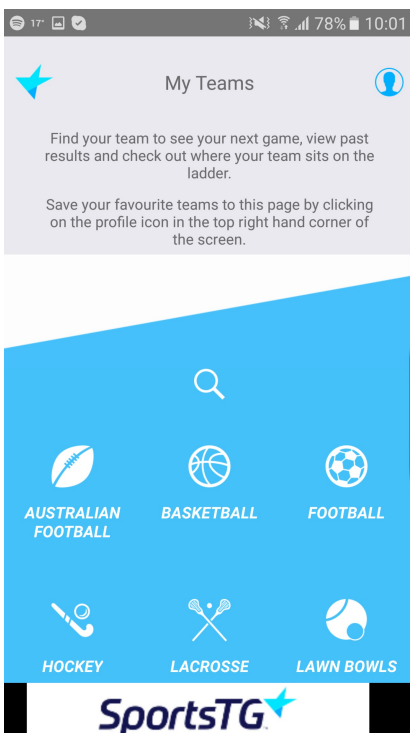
17° 78% 10:01

My Teams

Find your team to see your next game, view past results and check out where your team sits on the ladder.

Save your favourite teams to this page by clicking on the profile icon in the top right hand corner of the screen.

AUSTRALIAN FOOTBALL

BASKETBALL

FOOTBALL

HOCKEY

LACROSSE

LAWN BOWLS

SportsTG